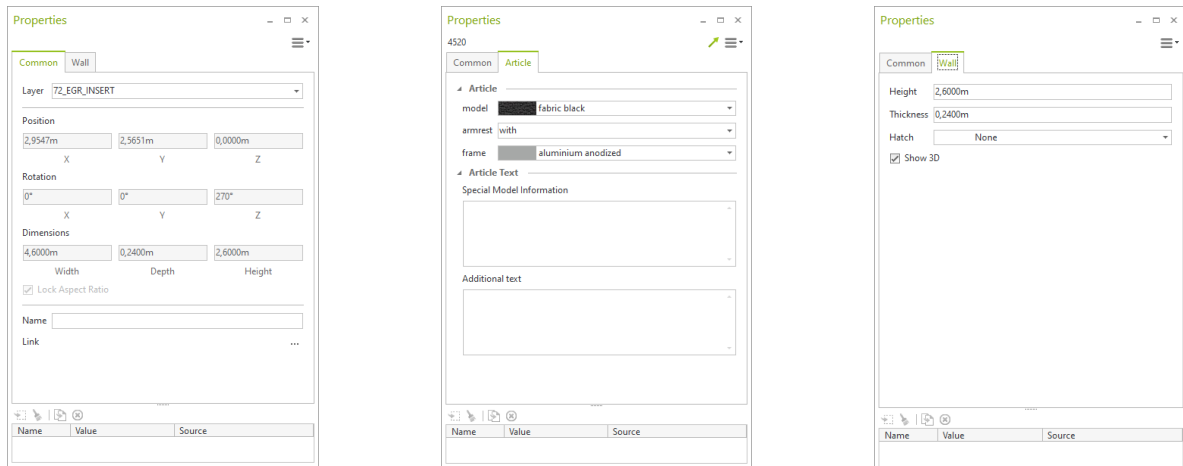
Properties

Common Wall

Layer 72_EGR_INSERT

Position

2,9547m 2,5651m 0,0000m

X Y Z

Rotation

0° 0° 270°

X Y Z

Dimensions

4,6000m 0,2400m 2,6000m

Width Depth Height

Lock Aspect Ratio

Name

Link ...

| Name | Value | Source |
|---|---|---|

Properties

4520

Common Article

Article

model fabric black

armrest with

frame aluminium anodized

Article Text

Special Model Information

Additional text

| Name | Value | Source |
|---|---|---|

Properties

Common Wall

Height 2,6000m

Thickness 0,2400m

Hatch None

Show 3D

| Name | Value | Source |
|---|---|---|